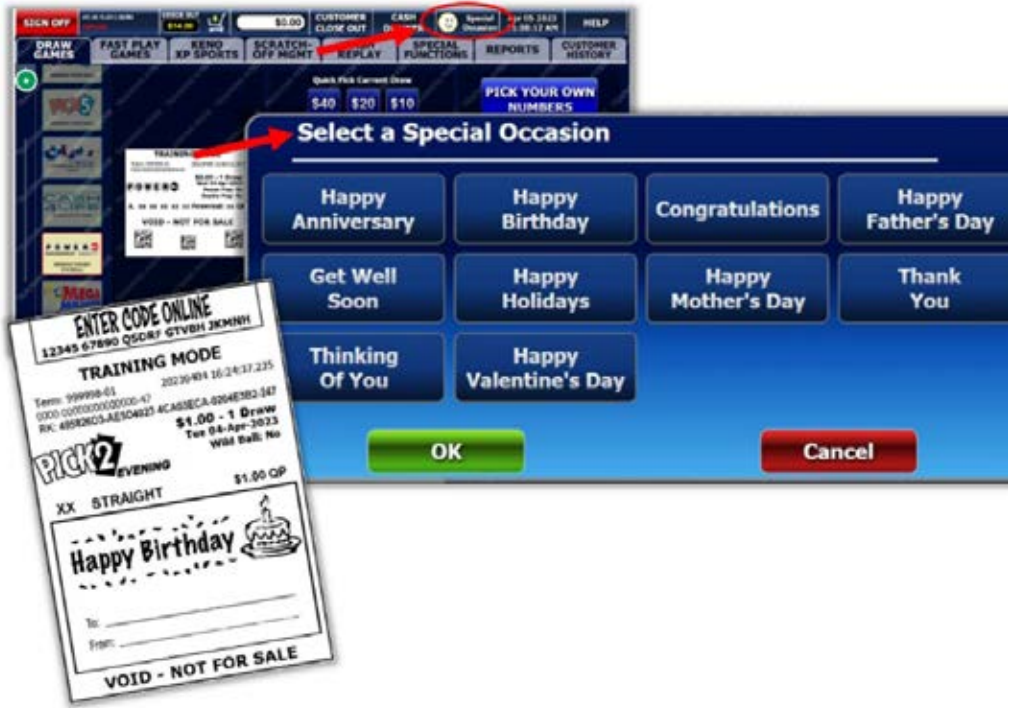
SIGN OFF
$14.00
$0.00
CUSTOMER CLOSE OUT
CASH D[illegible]
Special Occasion
Apr 05 2023
HELP

DRAW GAMES
FAST PLAY GAMES
KENO XP SPORTS
SCRATCH-OFF MGMT
REPLAY
SPECIAL FUNCTIONS
REPORTS
CUSTOMER HISTORY

Quick Pick Current Draw
$40
$20
$10
PICK YOUR OWN NUMBERS

TRAINING
POWERBALL
VOID – NOT FOR SALE

Select a Special Occasion

Happy Anniversary
Happy Birthday
Congratulations
Happy Father's Day
Get Well Soon
Happy Holidays
Happy Mother's Day
Thank You
Thinking Of You
Happy Valentine's Day

OK
Cancel

ENTER CODE ONLINE
12345 67890 QSDRF GTVBH JKMNH
TRAINING MODE
20230404 16:24:37.225
Term: 999998-01
0000 0000000000000-47
RK: 4B5B2603-AE5D4023 4CA65ECA-0264E5B2-347
$1.00 - 1 Draw
Tue 04-Apr-2023
Wild Ball: No
PICK 2 EVENING
$1.00 QP
XX STRAIGHT
Happy Birthday
To:
From:
VOID - NOT FOR SALE